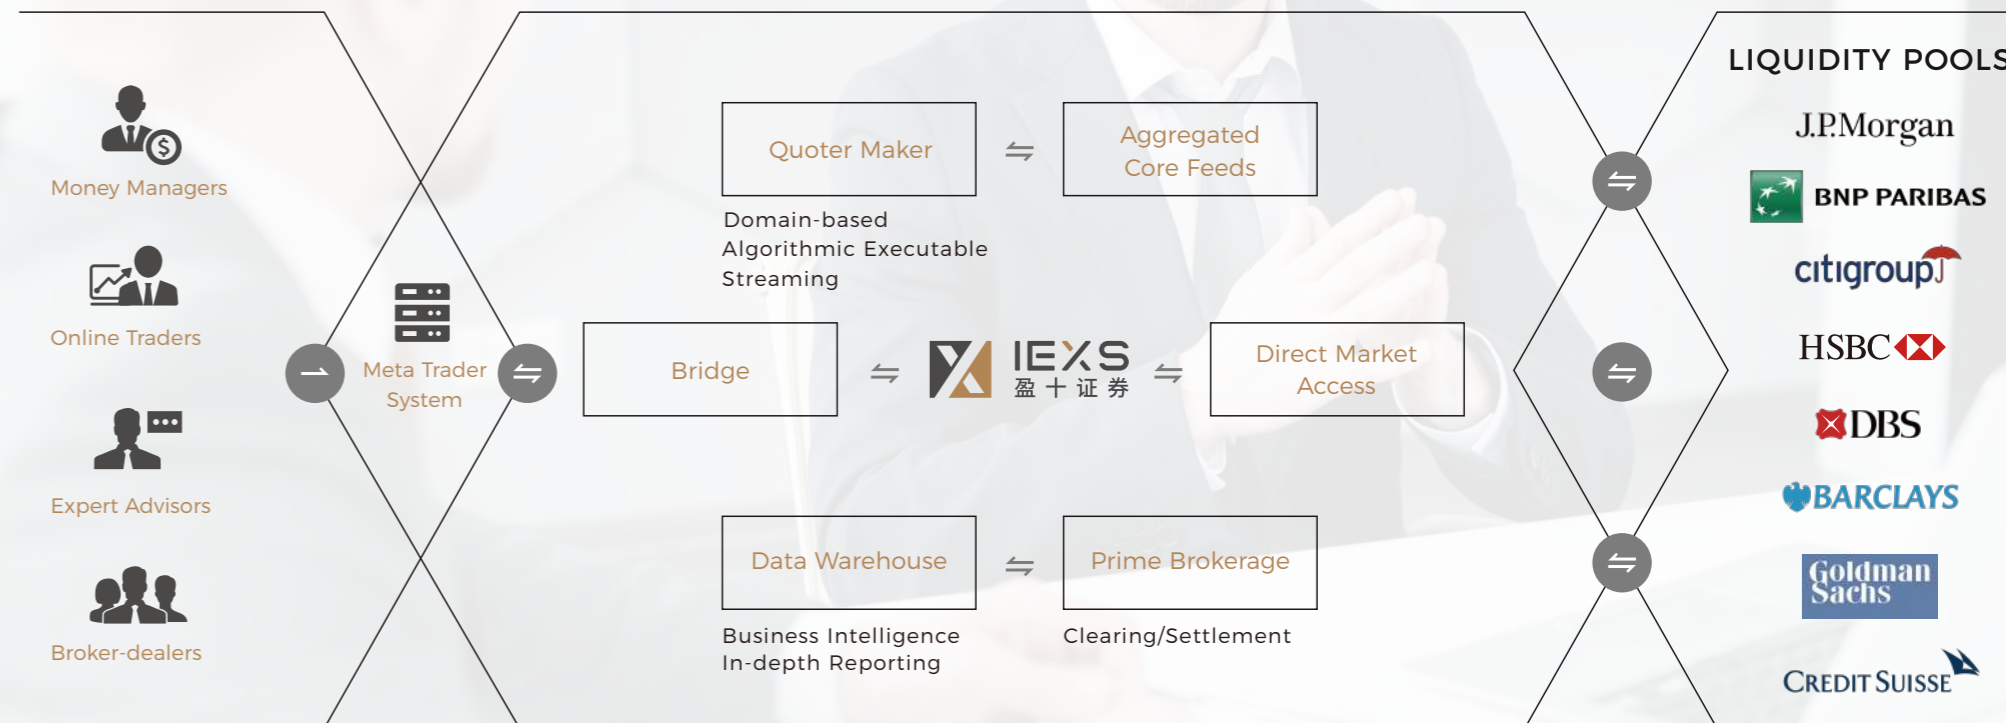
Money Managers

Online Traders

Expert Advisors

Broker-dealers

Meta Trader System

Quoter Maker

Aggregated Core Feeds

Domain-based
Algorithmic Executable
Streaming

Bridge

IEXS
盈十证券

Direct Market Access

Data Warehouse

Prime Brokerage

Business Intelligence
In-depth Reporting

Clearing/Settlement

LIQUIDITY POOLS

J.P.Morgan

BNP PARIBAS

citigroup

HSBC

DBS

BARCLAYS

Goldman Sachs

CREDIT SUISSE